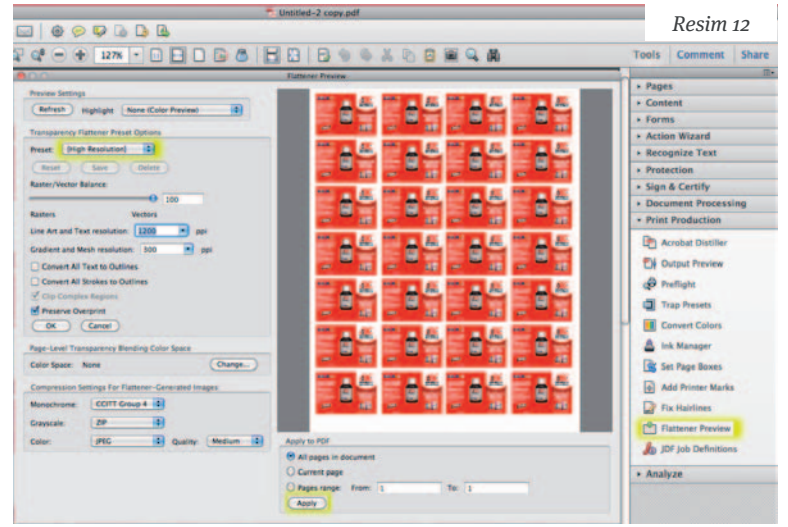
Untitled-2 copy.pdf

Resim 12

127%

Tools Comment Share

Flattener Preview

Preview Settings

Refresh Highlight None (Color Preview)

Transparency Flattener Preset Options

Preset: [High Resolution]

Reset Save Delete

Raster/Vector Balance:

100

Rasters Vectors

Line Art and Text resolution: 1200 ppi

Gradient and Mesh resolution: 300 ppi

Convert All Text to Outlines

Convert All Strokes to Outlines

Clip Complex Regions

Preserve Overprint

OK Cancel

Page-Level Transparency Blending Color Space

Color Space: None Change...

Compression Settings For Flattener-Generated Images

Monochrome: CCITT Group 4

Grayscale: ZIP

Color: JPEG Quality: Medium

Apply to PDF

All pages in document

Current page

Pages range: From: 1 To: 1

Apply

Pages

Content

Forms

Action Wizard

Recognize Text

Protection

Sign & Certify

Document Processing

Print Production

Acrobat Distiller

Output Preview

Preflight

Trap Presets

Convert Colors

Ink Manager

Set Page Boxes

Add Printer Marks

Fix Hairlines

Flattener Preview

JDF Job Definitions

Analyze